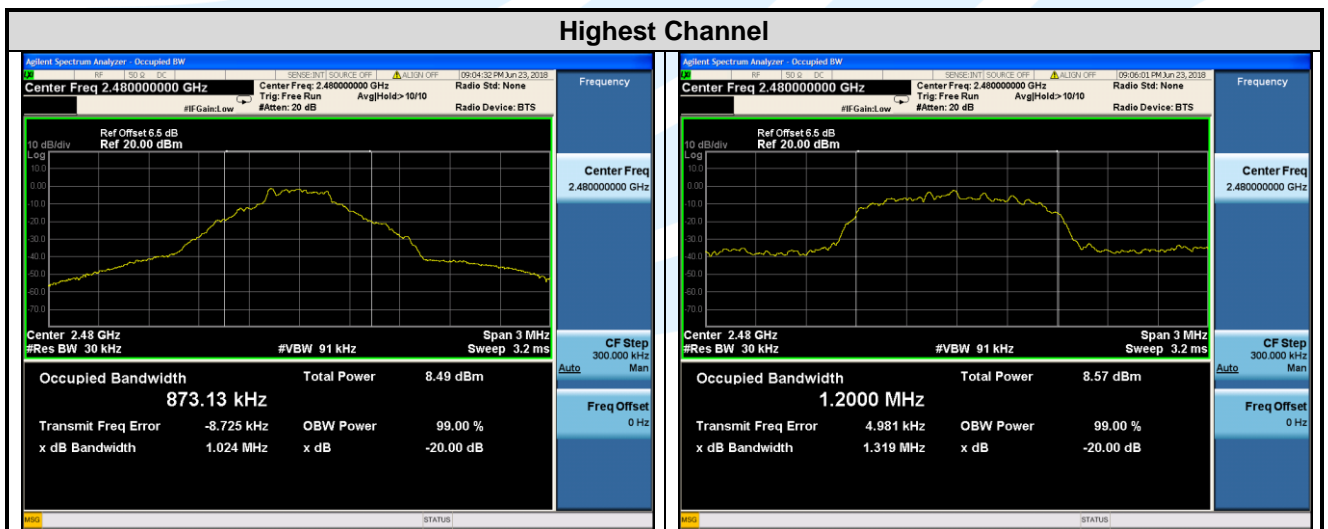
Highest Channel

Agilent Spectrum Analyzer - Occupied BW
RF 50 Ω DC SENSE:INT SOURCE OFF ALIGN OFF 09:04:32 PM Jun 23, 2018
Center Freq 2.480000000 GHz
Center Freq: 2.480000000 GHz Trig: Free Run Avg|Hold:>10/10 #Atten: 20 dB
#IFGain:Low
Radio Std: None
Radio Device: BTS
Frequency
Ref Offset 6.5 dB
10 dB/div Ref 20.00 dBm
Log
10.0
0.00
-10.0
-20.0
-30.0
-40.0
-50.0
-60.0
-70.0
Center 2.48 GHz
#Res BW 30 kHz
#VBW 91 kHz
Span 3 MHz
Sweep 3.2 ms
Center Freq
2.480000000 GHz
CF Step
300.000 kHz
Auto Man
Freq Offset
0 Hz
Occupied Bandwidth
873.13 kHz
Total Power 8.49 dBm
Transmit Freq Error -8.725 kHz
OBW Power 99.00 %
x dB Bandwidth 1.024 MHz
x dB -20.00 dB
MSG STATUS

Agilent Spectrum Analyzer - Occupied BW
RF 50 Ω DC SENSE:INT SOURCE OFF ALIGN OFF 09:06:01 PM Jun 23, 2018
Center Freq 2.480000000 GHz
Center Freq: 2.480000000 GHz Trig: Free Run Avg|Hold:>10/10 #Atten: 20 dB
#IFGain:Low
Radio Std: None
Radio Device: BTS
Frequency
Ref Offset 6.5 dB
10 dB/div Ref 20.00 dBm
Log
10.0
0.00
-10.0
-20.0
-30.0
-40.0
-50.0
-60.0
-70.0
Center 2.48 GHz
#Res BW 30 kHz
#VBW 91 kHz
Span 3 MHz
Sweep 3.2 ms
Center Freq
2.480000000 GHz
CF Step
300.000 kHz
Auto Man
Freq Offset
0 Hz
Occupied Bandwidth
1.2000 MHz
Total Power 8.57 dBm
Transmit Freq Error 4.981 kHz
OBW Power 99.00 %
x dB Bandwidth 1.319 MHz
x dB -20.00 dB
MSG STATUS